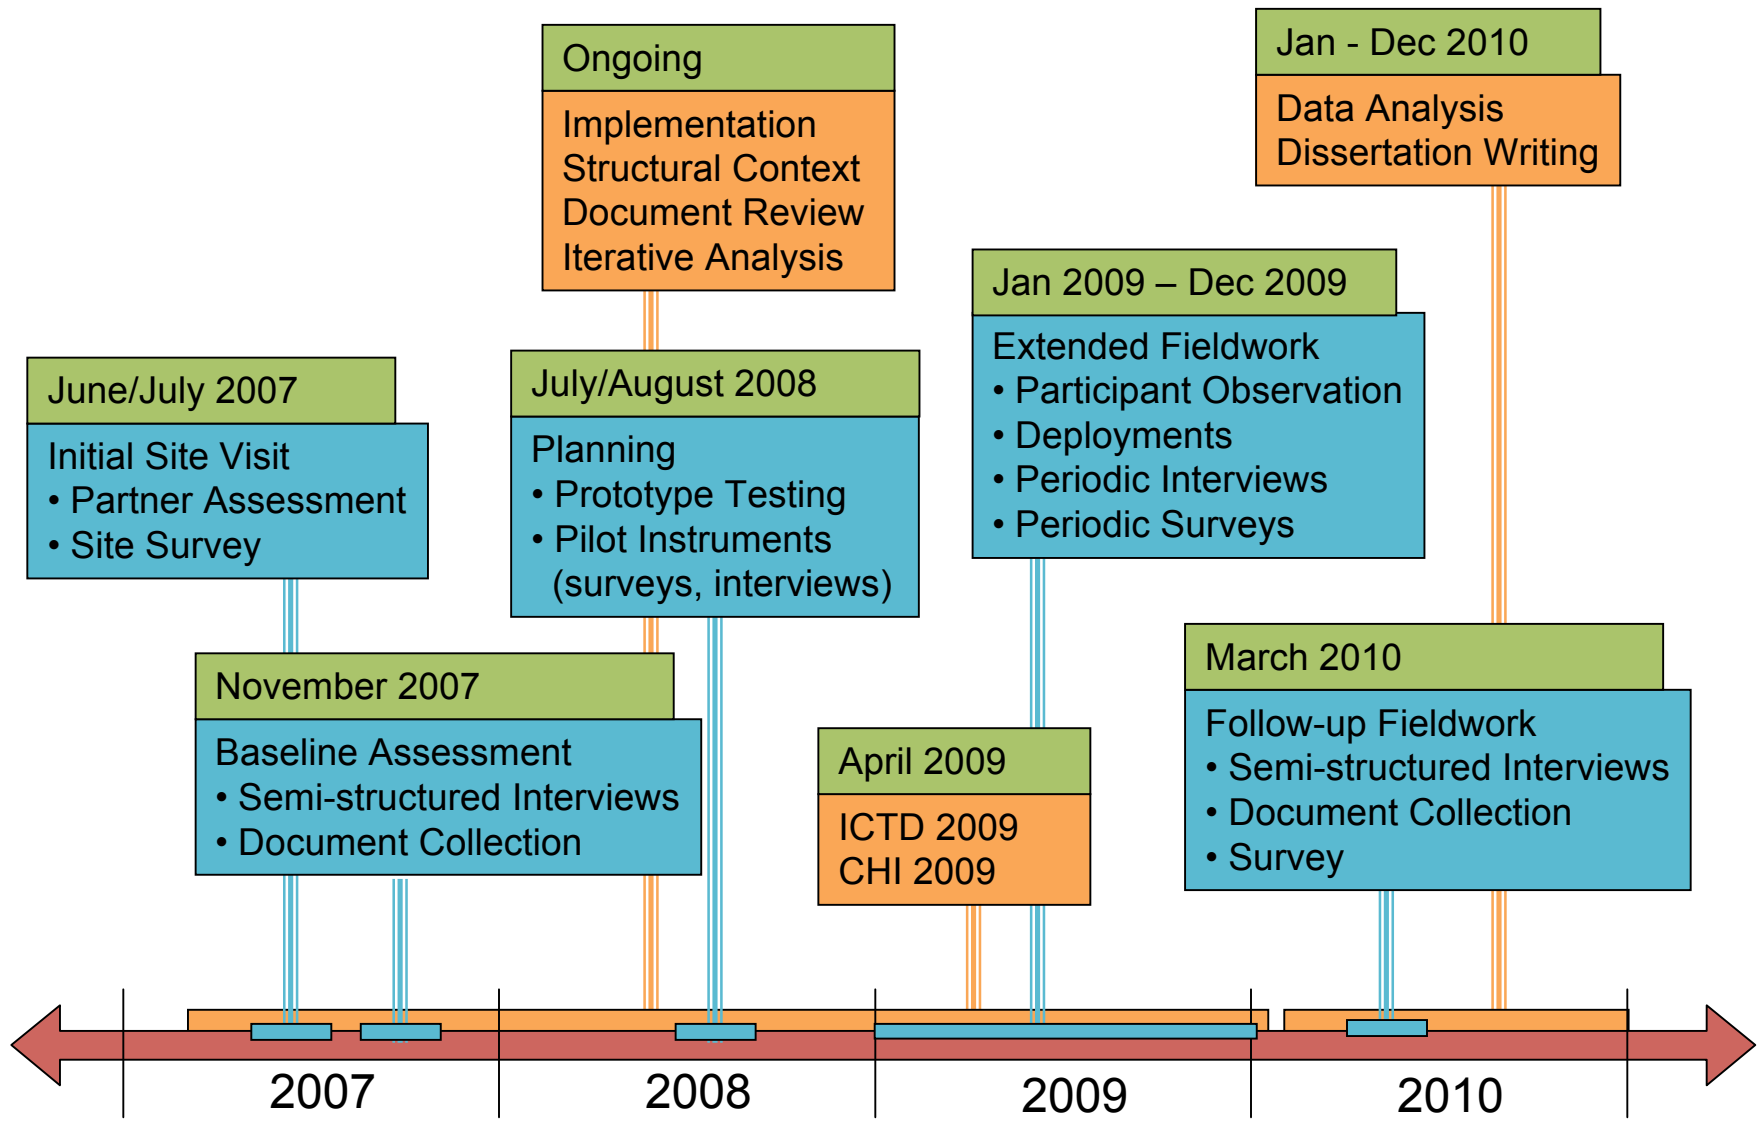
Ongoing
Implementation
Structural Context
Document Review
Iterative Analysis

Jan - Dec 2010
Data Analysis
Dissertation Writing

June/July 2007
Initial Site Visit
• Partner Assessment
• Site Survey

July/August 2008
Planning
• Prototype Testing
• Pilot Instruments (surveys, interviews)

Jan 2009 – Dec 2009
Extended Fieldwork
• Participant Observation
• Deployments
• Periodic Interviews
• Periodic Surveys

November 2007
Baseline Assessment
• Semi-structured Interviews
• Document Collection

April 2009
ICTD 2009
CHI 2009

March 2010
Follow-up Fieldwork
• Semi-structured Interviews
• Document Collection
• Survey

2007
2008
2009
2010